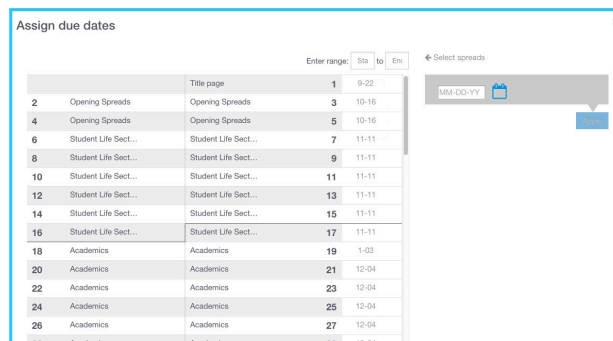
Assign due dates

Enter range: Sta to En

← Select spreads

MM-DD-YY

Apply

| | | | | |
|---|---|---|---|---|
| | | Title page | 1 | 9-22 |
| 2 | Opening Spreads | Opening Spreads | 3 | 10-16 |
| 4 | Opening Spreads | Opening Spreads | 5 | 10-16 |
| 6 | Student Life Sect... | Student Life Sect... | 7 | 11-11 |
| 8 | Student Life Sect... | Student Life Sect... | 9 | 11-11 |
| 10 | Student Life Sect... | Student Life Sect... | 11 | 11-11 |
| 12 | Student Life Sect... | Student Life Sect... | 13 | 11-11 |
| 14 | Student Life Sect... | Student Life Sect... | 15 | 11-11 |
| 16 | Student Life Sect... | Student Life Sect... | 17 | 11-11 |
| 18 | Academics | Academics | 19 | 1-03 |
| 20 | Academics | Academics | 21 | 12-04 |
| 22 | Academics | Academics | 23 | 12-04 |
| 24 | Academics | Academics | 25 | 12-04 |
| 26 | Academics | Academics | 27 | 12-04 |
| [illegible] | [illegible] | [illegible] | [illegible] | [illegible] |